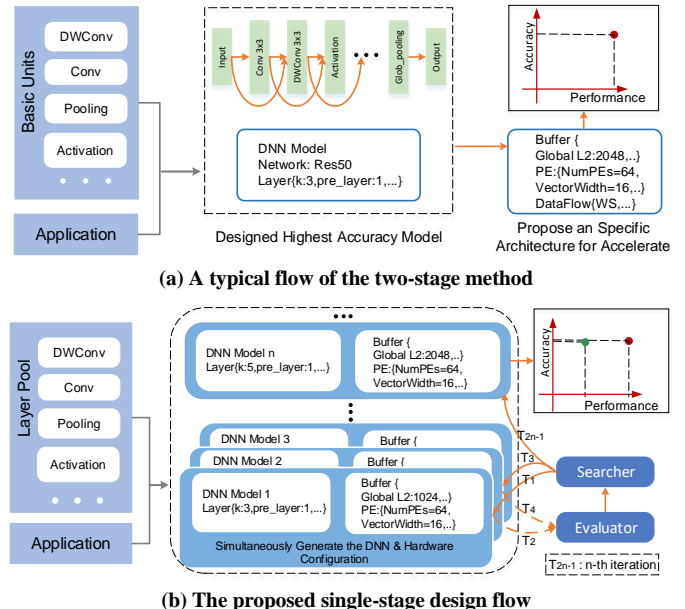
Basic Units
DWConv
Conv
Pooling
Activation
• • •
Application

Input
Conv 3x3
DWConv 3x3
Activation
• • •
Glob_pooling
Output

DNN Model
Network: Res50
Layer{k:3,pre_layer:1,...}

Designed Highest Accuracy Model

Accuracy
Performance

Buffer {
Global L2:2048,..}
PE:{NumPEs=64,
VectorWidth=16,..}
DataFlow{WS,...}

Propose an Specific Architecture for Accelerate

(a) A typical flow of the two-stage method

Layer Pool
DWConv
Conv
Pooling
Activation
• • •
Application

• • •
DNN Model n
Layer{k:5,pre_layer:1,...}
Buffer {
Global L2:2048,..}
PE:{NumPEs=64,
VectorWidth=16,..}

DNN Model 3
Buffer {
DNN Model 2
Buffer {
DNN Model 1
Layer{k:3,pre_layer:1,...}
Buffer {
Global L2:1024,..}
PE:{NumPEs=64,
VectorWidth=16,..}

Simultaneously Generate the DNN & Hardware Configuration

Accuracy
Performance

$T_{2n-1}$
$T_3$
$T_1$
$T_4$
$T_2$
Searcher
Evaluator
$T_{2n-1}$ : n-th iteration

(b) The proposed single-stage design flow